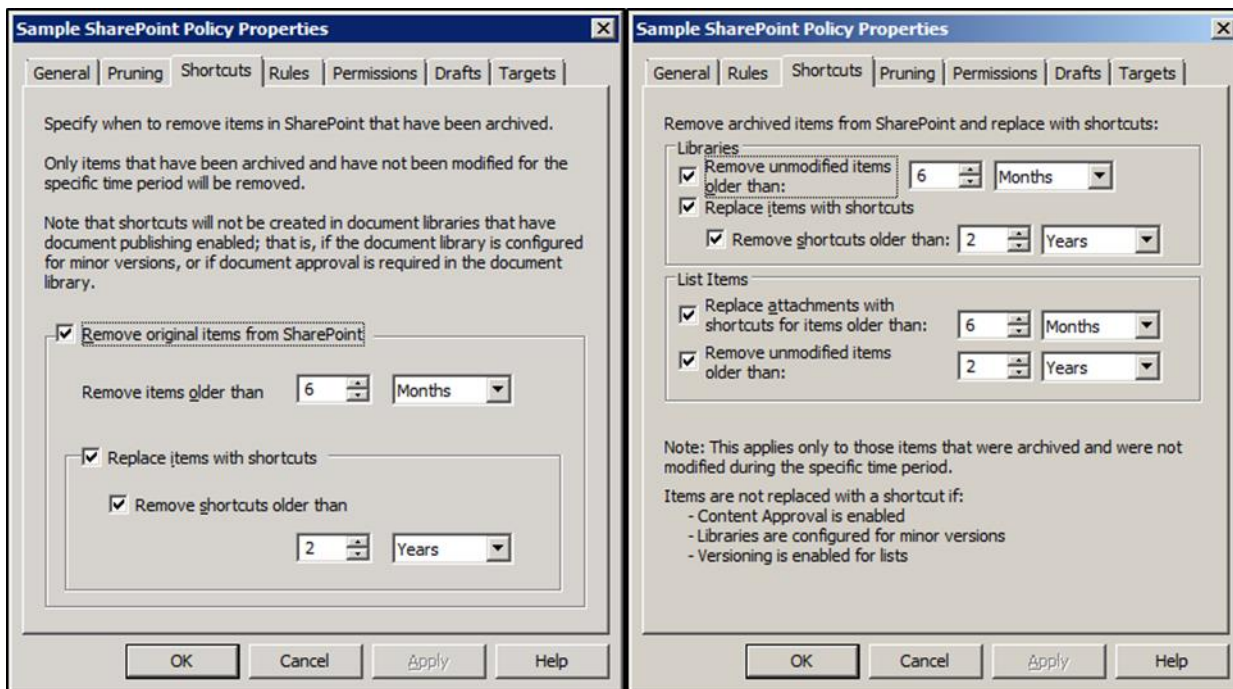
Sample SharePoint Policy Properties

General | Pruning | Shortcuts | Rules | Permissions | Drafts | Targets

Specify when to remove items in SharePoint that have been archived.

Only items that have been archived and have not been modified for the specific time period will be removed.

Note that shortcuts will not be created in document libraries that have document publishing enabled; that is, if the document library is configured for minor versions, or if document approval is required in the document library.

☑ Remove original items from SharePoint

Remove items older than 6 Months

☑ Replace items with shortcuts

☑ Remove shortcuts older than

2 Years

OK | Cancel | Apply | Help

Sample SharePoint Policy Properties

General | Rules | Shortcuts | Pruning | Permissions | Drafts | Targets

Remove archived items from SharePoint and replace with shortcuts:

Libraries

☑ Remove unmodified items older than: 6 Months

☑ Replace items with shortcuts

☑ Remove shortcuts older than: 2 Years

List Items

☑ Replace attachments with shortcuts for items older than: 6 Months

☑ Remove unmodified items older than: 2 Years

Note: This applies only to those items that were archived and were not modified during the specific time period.

Items are not replaced with a shortcut if:
- Content Approval is enabled
- Libraries are configured for minor versions
- Versioning is enabled for lists

OK | Cancel | Apply | Help